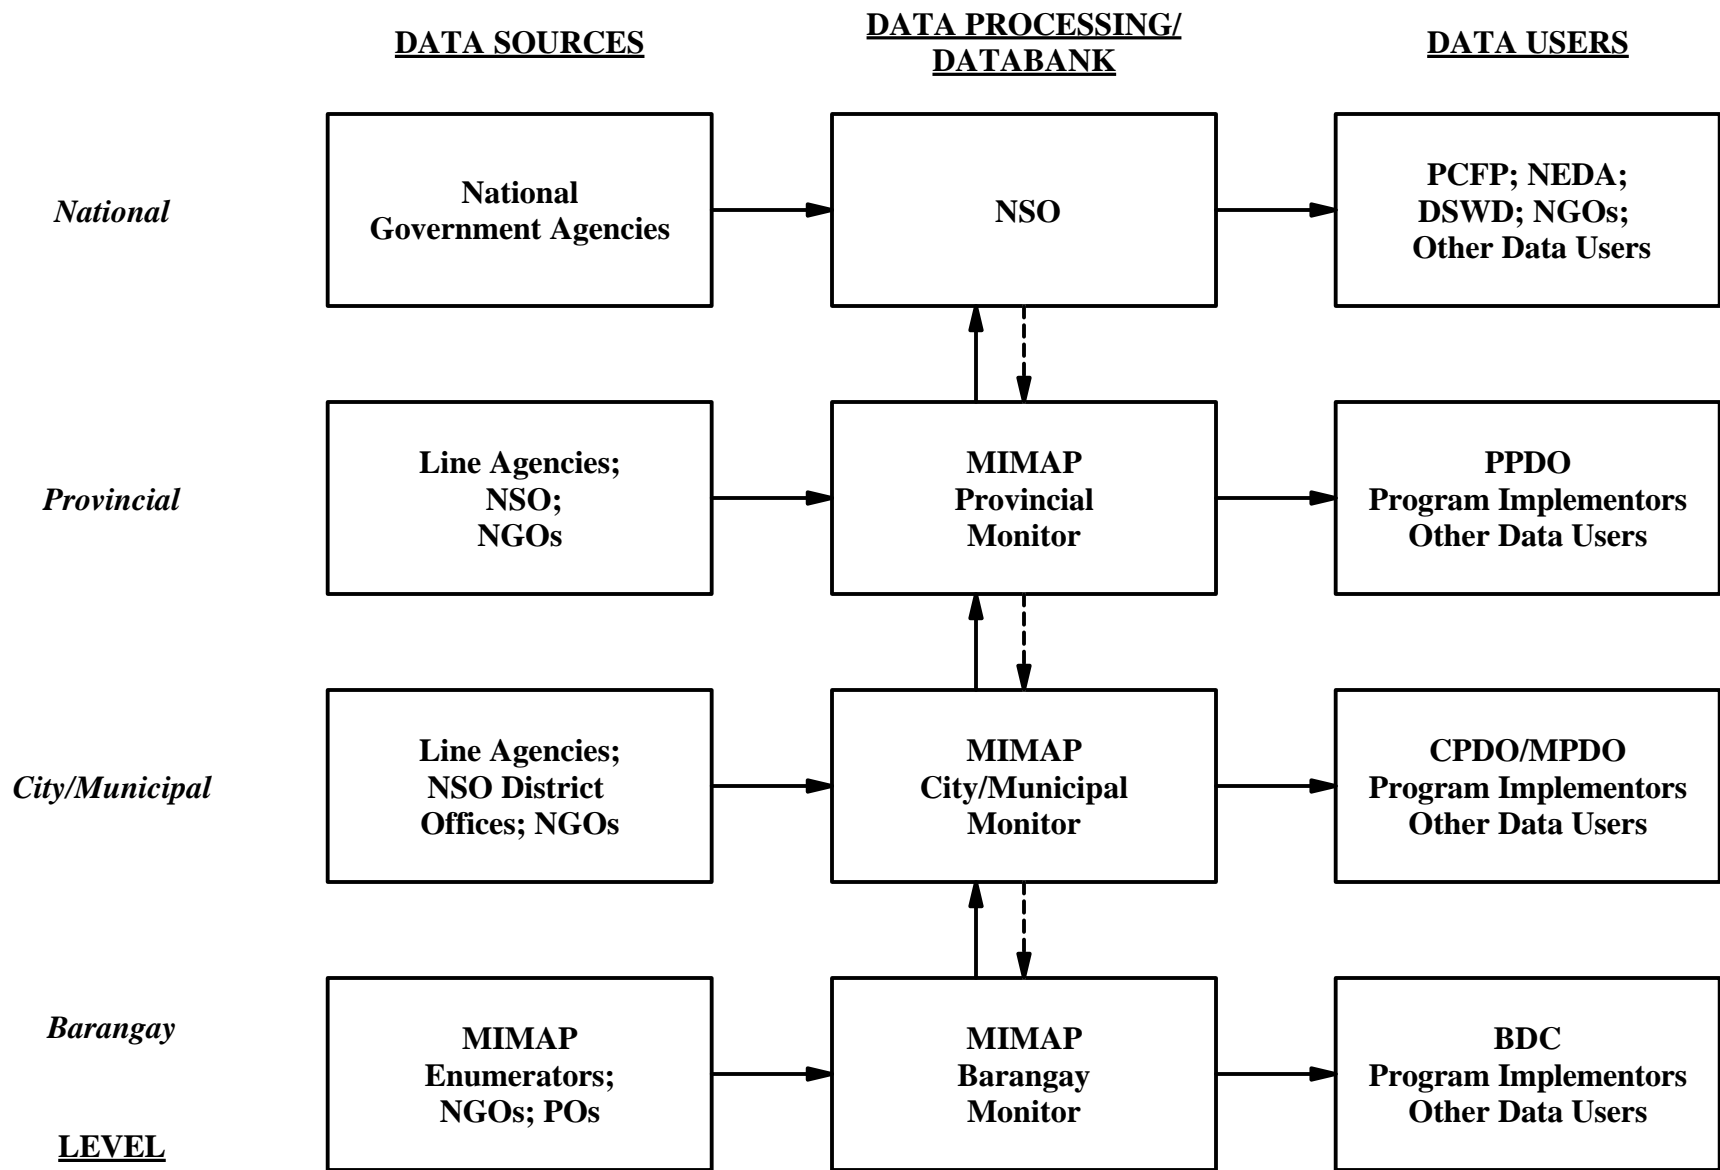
DATA SOURCES

DATA PROCESSING/ DATABANK

DATA USERS

National

National Government Agencies

NSO

PCFP; NEDA; DSWD; NGOs; Other Data Users

Provincial

Line Agencies; NSO; NGOs

MIMAP Provincial Monitor

PPDO Program Implementors Other Data Users

City/Municipal

Line Agencies; NSO District Offices; NGOs

MIMAP City/Municipal Monitor

CPDO/MPDO Program Implementors Other Data Users

Barangay

MIMAP Enumerators; NGOs; POs

MIMAP Barangay Monitor

BDC Program Implementors Other Data Users

LEVEL